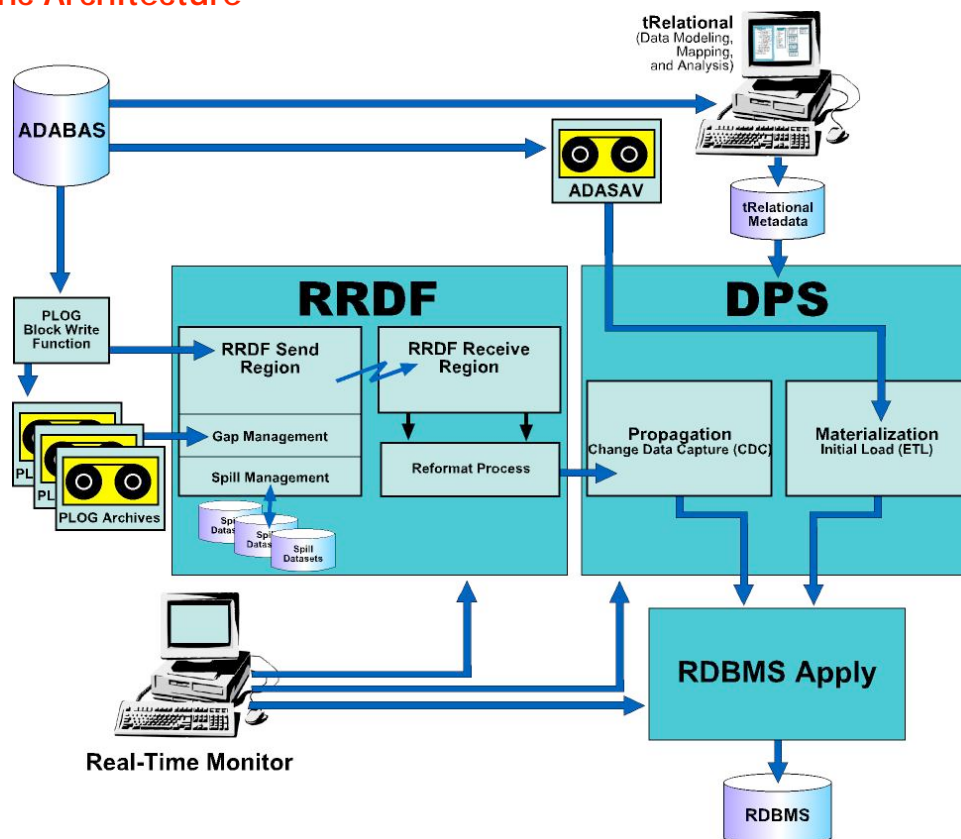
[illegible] Architecture

tRelational
(Data Modeling, Mapping, and Analysis)

ADABAS

ADASAV

tRelational Metadata

RRDF

DPS

PLOG Block Write Function

RRDF Send Region

RRDF Receive Region

Gap Management

Spill Management

Reformat Process

Propagation
Change Data Capture (CDC)

Materialization
Initial Load (ETL)

PL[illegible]

PL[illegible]

PLOG Archives

Spi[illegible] Datase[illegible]

Spi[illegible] Datas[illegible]

Spill Datasets

RDBMS Apply

Real-Time Monitor

RDBMS